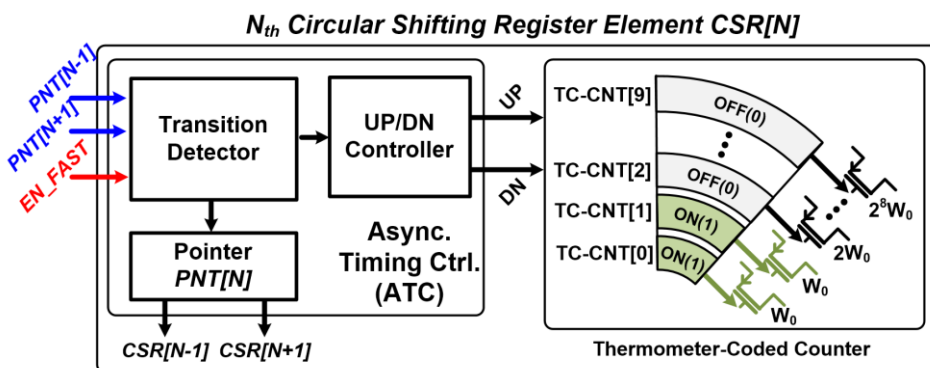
$N_{th}$ Circular Shifting Register Element CSR[N]

PNT[N-1]
PNT[N+1]
EN_FAST

Transition Detector

UP/DN Controller

UP
DN

Pointer
PNT[N]

Async. Timing Ctrl. (ATC)

CSR[N-1] CSR[N+1]

TC-CNT[9]
TC-CNT[2]
TC-CNT[1]
TC-CNT[0]

OFF(0)
OFF(0)
ON(1)
ON(1)

$2^8W_0$
$2W_0$
$W_0$
$W_0$

Thermometer-Coded Counter